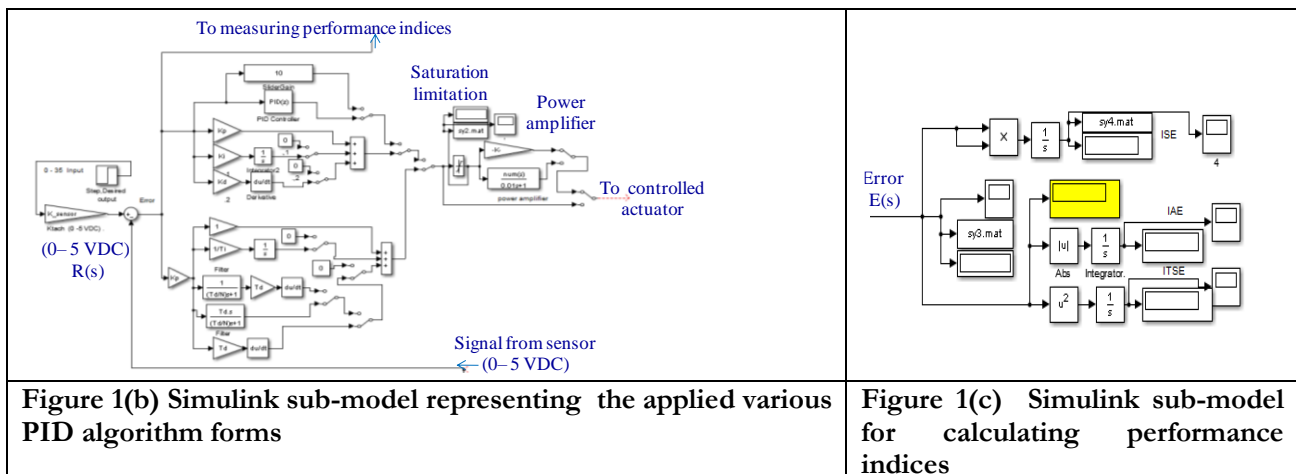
To measuring performance indices

Saturation limitation

Power amplifier

To controlled actuator

10

SliderGain

PID(s)

PID Controller

Kp

Ki

Kd

$\frac{1}{s}$

Integrator2

0

du/dt

Derivative

2

0 - 35 Input

Step Desired output

Error

K_sensor

Ksensor (0 - 5 VDC)

(0– 5 VDC) R(s)

sy2.mat

-K-

$\frac{num(s)}{0.01s+1}$

power amplifier

Kp

1

1/Ti

$\frac{1}{s}$

0

Filter

$\frac{1}{(Td/N)s+1}$

Td

du/dt

$\frac{Td.s}{(Td/N)s+1}$

Filter

Td

du/dt

Signal from sensor (0– 5 VDC)

Error E(s)

X

$\frac{1}{s}$

sy4.mat

ISE

4

sy3.mat

|u|

Abs

$\frac{1}{s}$

Integrator.

IAE

$u^2$

$\frac{1}{s}$

ITSE

| Figure 1(b) Simulink sub-model representing the applied various PID algorithm forms | Figure 1(c) Simulink sub-model for calculating performance indices |
|---|---|